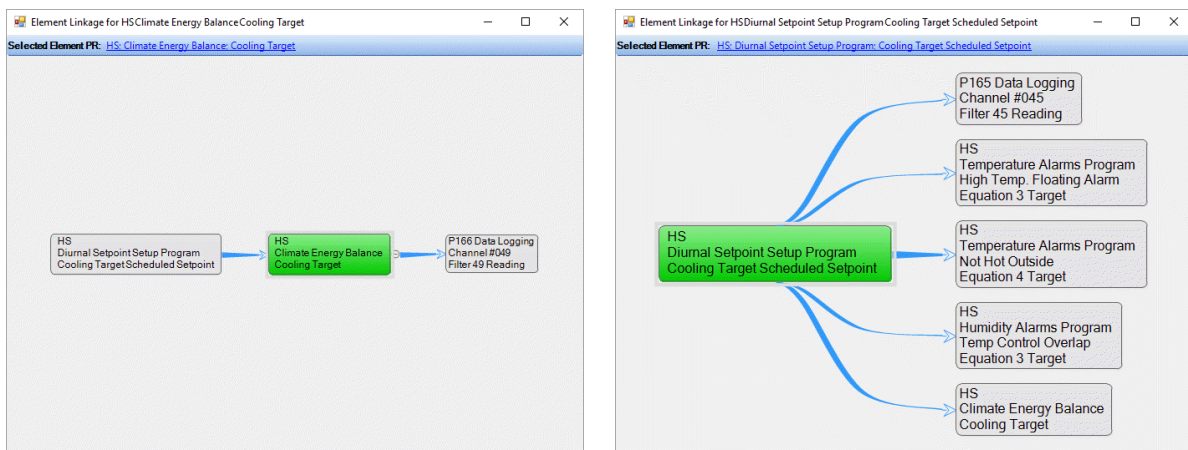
Element Linkage for HSClimate Energy BalanceCooling Target

Selected Element PR: HS: Climate Energy Balance: Cooling Target

HS
Diurnal Setpoint Setup Program
Cooling Target Scheduled Setpoint

HS
Climate Energy Balance
Cooling Target

P166 Data Logging
Channel #049
Filter 49 Reading

Element Linkage for HSDiurnal Setpoint Setup ProgramCooling Target Scheduled Setpoint

Selected Element PR: HS: Diurnal Setpoint Setup Program: Cooling Target Scheduled Setpoint

HS
Diurnal Setpoint Setup Program
Cooling Target Scheduled Setpoint

P165 Data Logging
Channel #045
Filter 45 Reading

HS
Temperature Alarms Program
High Temp. Floating Alarm
Equation 3 Target

HS
Temperature Alarms Program
Not Hot Outside
Equation 4 Target

HS
Humidity Alarms Program
Temp Control Overlap
Equation 3 Target

HS
Climate Energy Balance
Cooling Target